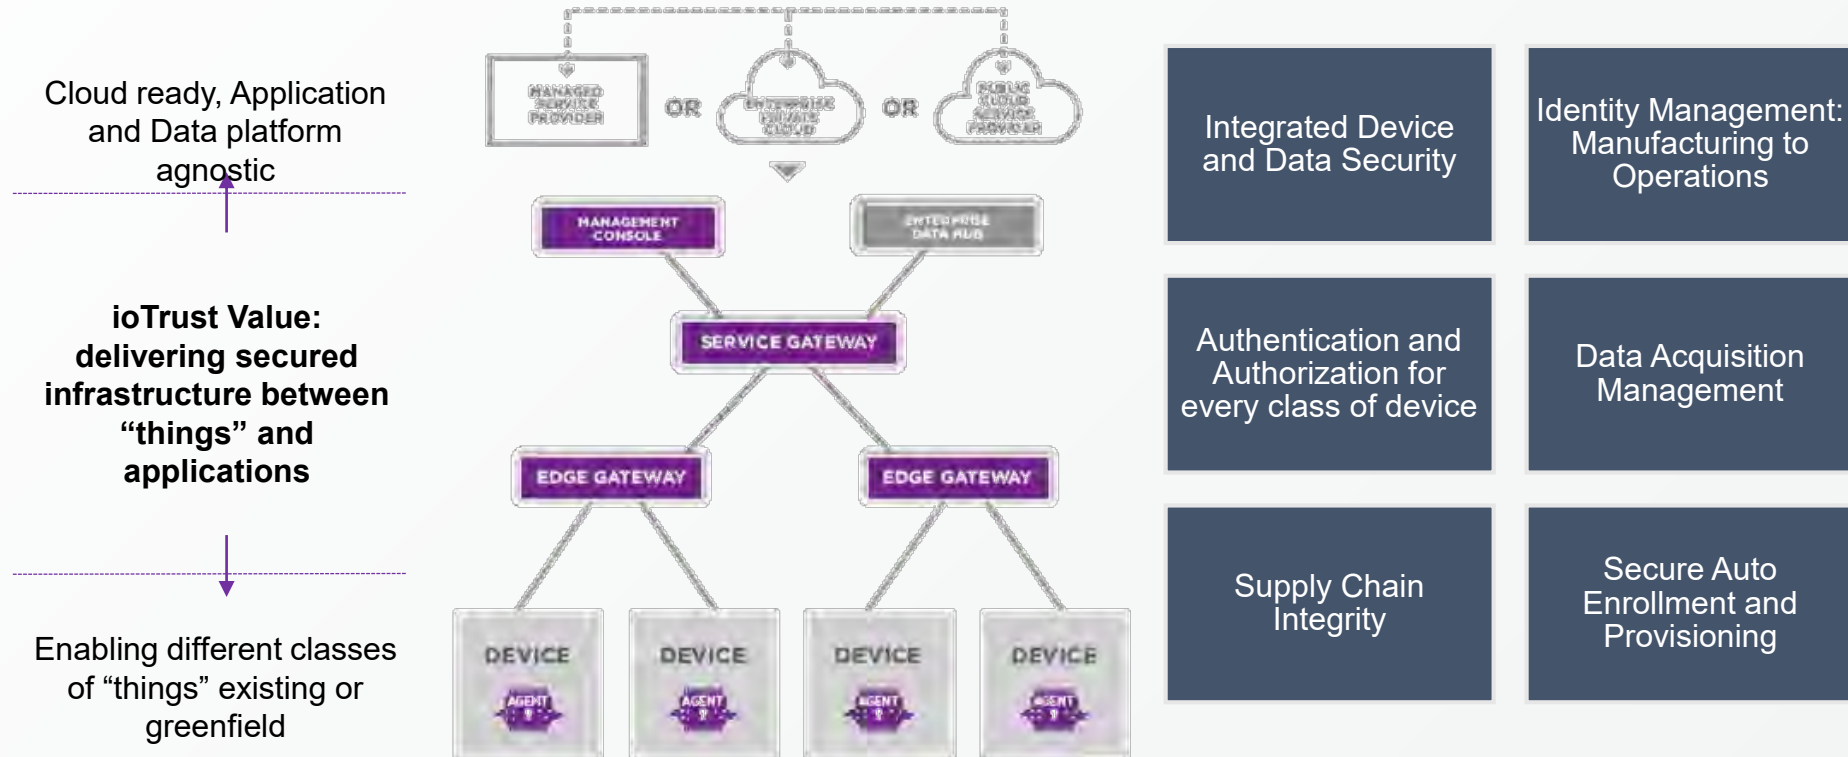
Cloud ready, Application and Data platform agnostic

ioTrust Value: delivering secured infrastructure between “things” and applications

Enabling different classes of “things” existing or greenfield

MANAGED SERVICE PROVIDER

OR

ENTERPRISE PRIVATE CLOUD

OR

PUBLIC CLOUD SERVICE PROVIDER

MANAGEMENT CONSOLE

ENTERPRISE DATA HUB

SERVICE GATEWAY

EDGE GATEWAY

EDGE GATEWAY

DEVICE

AGENT

DEVICE

AGENT

DEVICE

AGENT

DEVICE

AGENT

Integrated Device and Data Security

Identity Management: Manufacturing to Operations

Authentication and Authorization for every class of device

Data Acquisition Management

Supply Chain Integrity

Secure Auto Enrollment and Provisioning